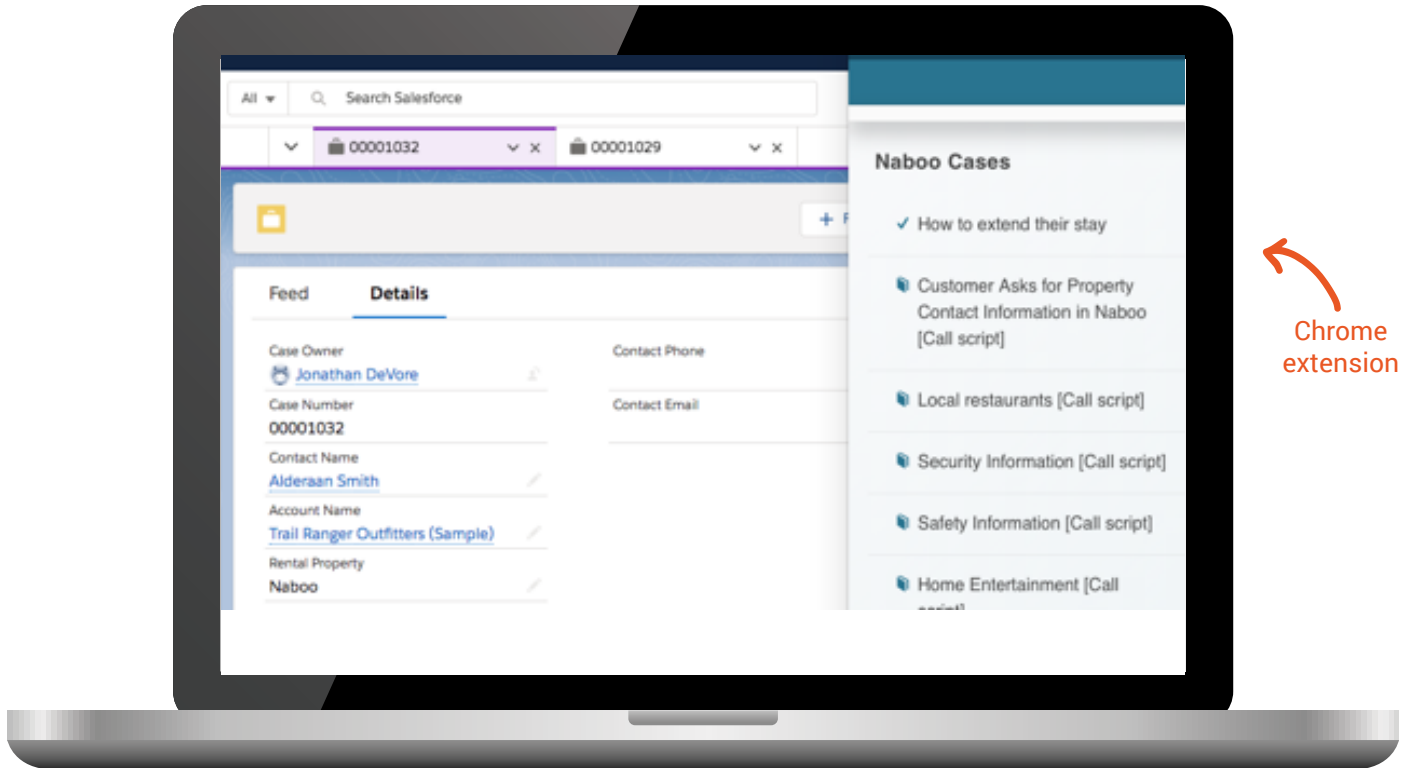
All

Search Salesforce

00001032

00001029

+ F

Feed

Details

Case Owner
Jonathan DeVore

Contact Phone

Case Number
00001032

Contact Email

Contact Name
Alderaan Smith

Account Name
Trail Ranger Outfitters (Sample)

Rental Property
Naboo

Naboo Cases

✓ How to extend their stay

Customer Asks for Property Contact Information in Naboo [Call script]

Local restaurants [Call script]

Security Information [Call script]

Safety Information [Call script]

Home Entertainment [Call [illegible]

Chrome extension